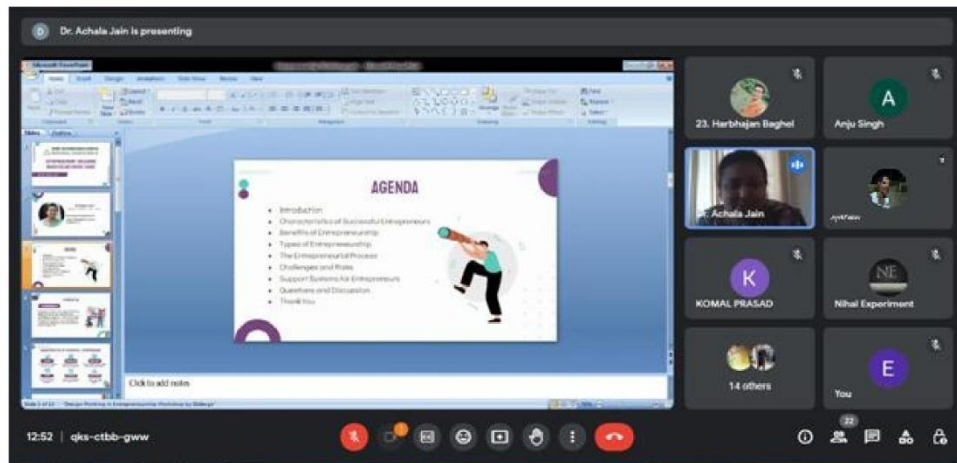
D Dr. Achala Jain is presenting

AGENDA

Introduction
Characteristics of Successful Entrepreneurs
Benefits of Entrepreneurship
Types of Entrepreneurship
The Entrepreneurial Process
Challenges and Risks
Support Systems for Entrepreneurs
Questions and Discussion
Thank You

Click to add notes

23. Harbhajan Baghel
A
Anju Singh
Achala Jain
K
KOMAL PRASAD
NE
Nihal Experiment
14 others
E
You

12:52 | qks-ctbb-gww
22